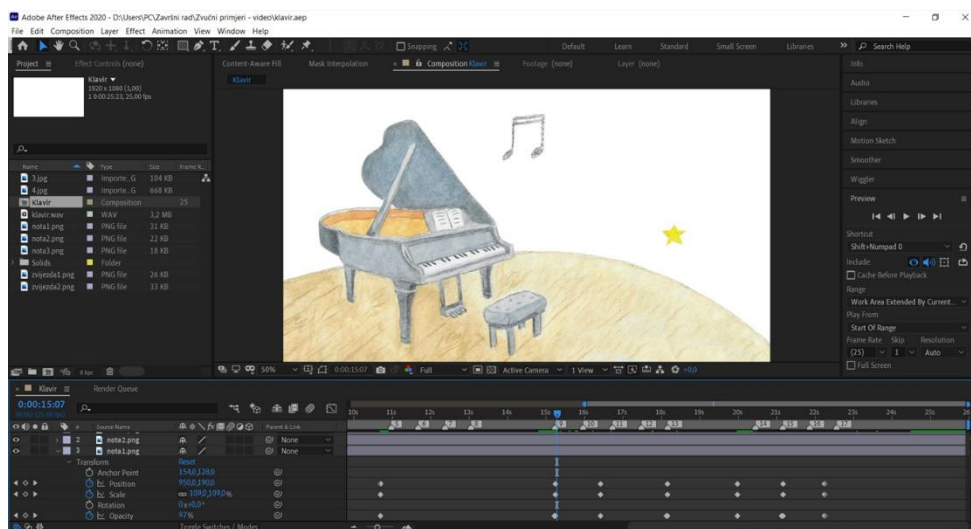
Adobe After Effects 2020 - D:\Users\PC\Završni rad\Zvučni primjeri - video\klavir.aep
File Edit Composition Layer Effect Animation View Window Help

Snapping

Default Learn Standard Small Screen Libraries Search Help

Project ≡ Effect Controls (none)

Klavir ▾
1920 x 1080 (1,00)
Δ 0:00:25:23, 25,00 fps

| Name | Type | Size | Frame R... |
|---|---|---|---|
| 3.jpg | Importe...G | 104 KB | |
| 4.jpg | Importe...G | 668 KB | |
| Klavir | Composition | | 25 |
| klavir.wav | WAV | 3,2 MB | |
| nota1.png | PNG file | 31 KB | |
| nota2.png | PNG file | 22 KB | |
| nota3.png | PNG file | 18 KB | |
| Solids | Folder | | |
| zvijezda1.png | PNG file | 26 KB | |
| zvijezda2.png | PNG file | 33 KB | |

8 bpc

Content-Aware Fill Mask Interpolation × Composition Klavir ≡ Footage (none) Layer (none)

Klavir

50% 0:00:15:07 Full Active Camera 1 View +0,0

Info
Audio
Libraries
Align
Motion Sketch
Smoother
Wiggler
Preview ≡
Shortcut
Shift+Numpad 0
Include
Cache Before Playback
Range
Work Area Extended By Current...
Play From
Start Of Range
Frame Rate Skip Resolution
(25) 1 Auto
Full Screen

× Klavir ≡ Render Queue

0:00:15:07
00382 (25.00 fps)

# Source Name Parent & Link

2 nota2.png None
3 nota1.png None
Transform Reset
Anchor Point 154,0,120,0
Position 950,0,190,0
Scale 109,0,109,0%
Rotation 0x+0,0°
Opacity 97%

Toggle Switches / Modes

10s 11s 12s 13s 14s 15s 16s 17s 18s 19s 20s 21s 22s 23s 24s 25s 26